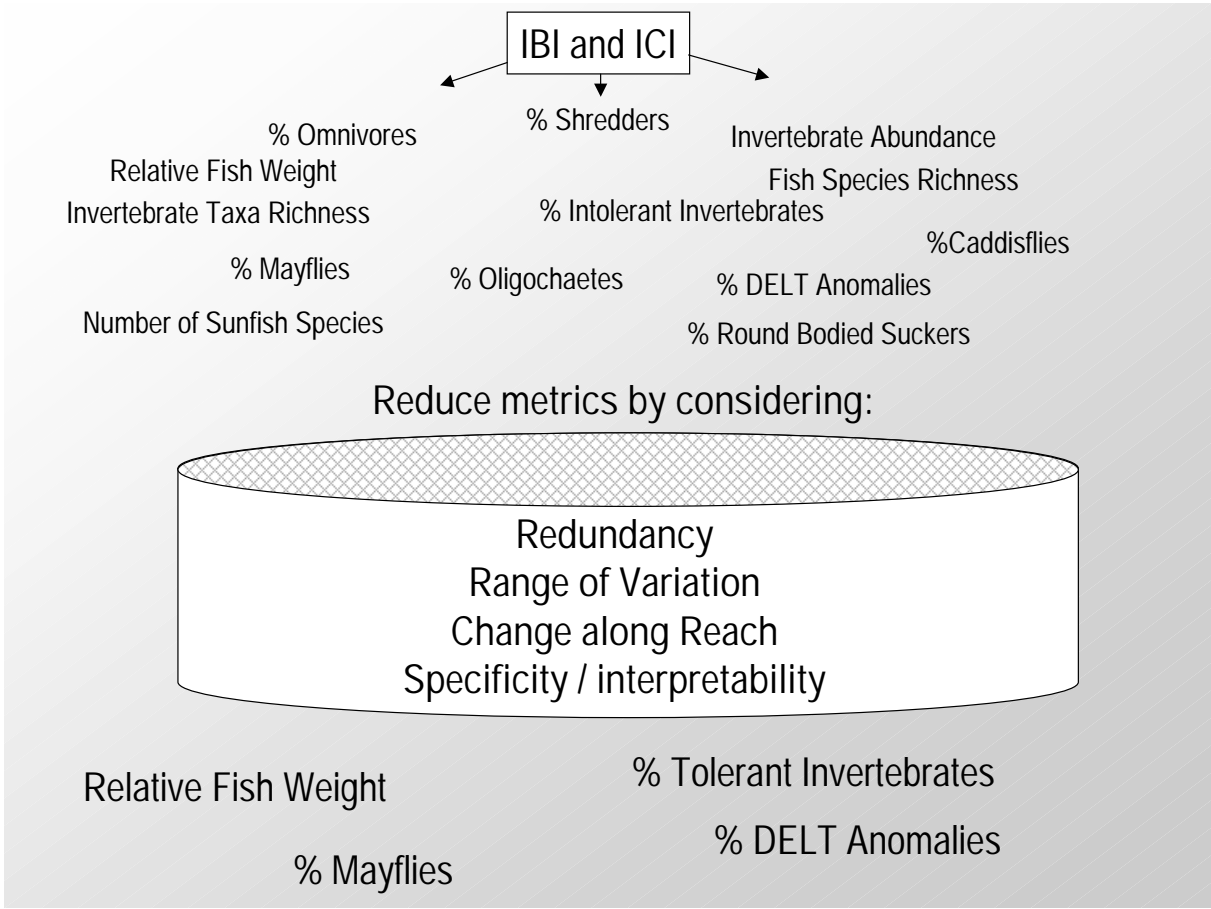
IBI and ICI

% Omnivores

% Shredders

Invertebrate Abundance

Relative Fish Weight

Fish Species Richness

Invertebrate Taxa Richness

% Intolerant Invertebrates

%Caddisflies

% Mayflies

% Oligochaetes

% DELT Anomalies

Number of Sunfish Species

% Round Bodied Suckers

Reduce metrics by considering:

Redundancy
Range of Variation
Change along Reach
Specificity / interpretability

Relative Fish Weight

% Tolerant Invertebrates

% DELT Anomalies

% Mayflies